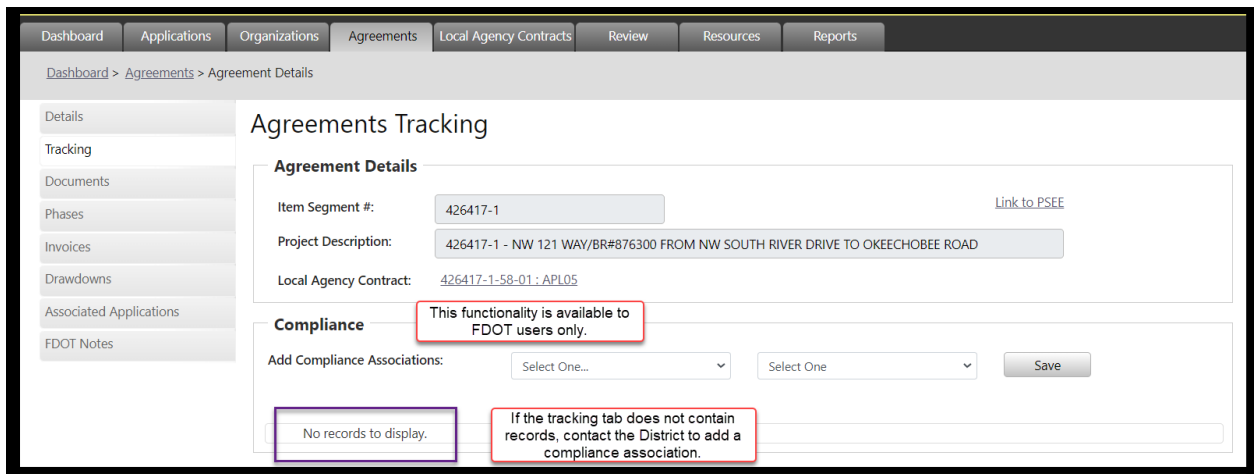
Dashboard | Applications | Organizations | Agreements | Local Agency Contracts | Review | Resources | Reports

Dashboard > Agreements > Agreement Details

Details
Tracking
Documents
Phases
Invoices
Drawdowns
Associated Applications
FDOT Notes

Agreements Tracking

Agreement Details

Item Segment #: 426417-1

Link to PSEE

Project Description: 426417-1 - NW 121 WAY/BR#876300 FROM NW SOUTH RIVER DRIVE TO OKEECHOBEE ROAD

Local Agency Contract: 426417-1-58-01 : APL05

This functionality is available to FDOT users only.

Compliance

Add Compliance Associations: Select One... Select One Save

No records to display.

If the tracking tab does not contain records, contact the District to add a compliance association.